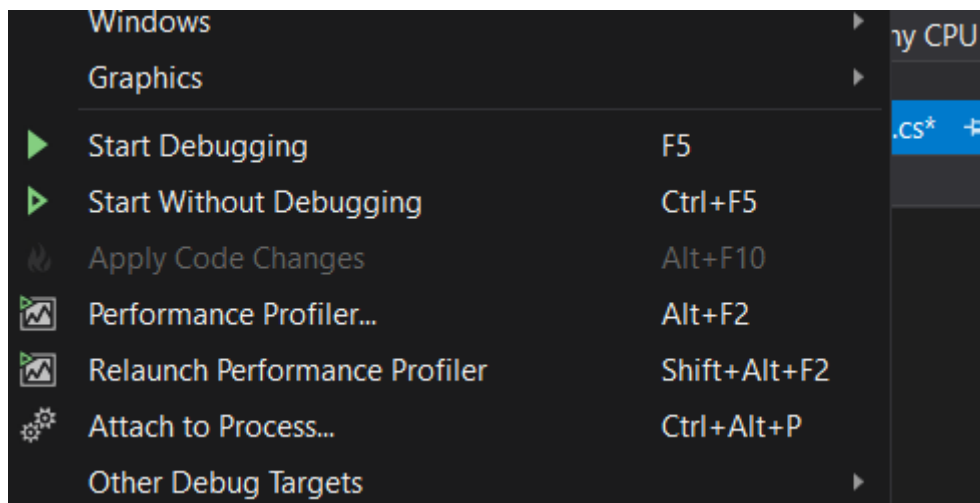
Windows
Graphics
Start Debugging F5
Start Without Debugging Ctrl+F5
Apply Code Changes Alt+F10
Performance Profiler... Alt+F2
Relaunch Performance Profiler Shift+Alt+F2
Attach to Process... Ctrl+Alt+P
Other Debug Targets

ny CPU
.cs*